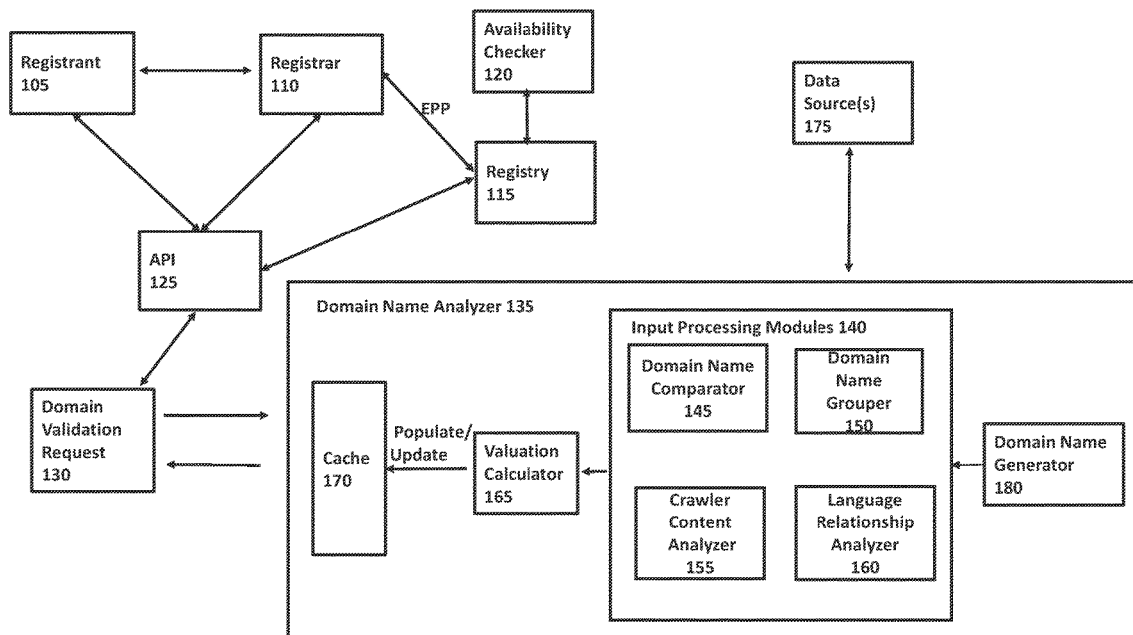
Registrant
105

Registrar
110

Availability Checker
120

EPP

Registry
115

Data Source(s)
175

API
125

Domain Name Analyzer 135

Input Processing Modules 140

Domain Name Comparator
145

Domain Name Grouper
150

Domain Validation Request
130

Cache
170

Populate/ Update

Valuation Calculator
165

Domain Name Generator
180

Crawler Content Analyzer
155

Language Relationship Analyzer
160